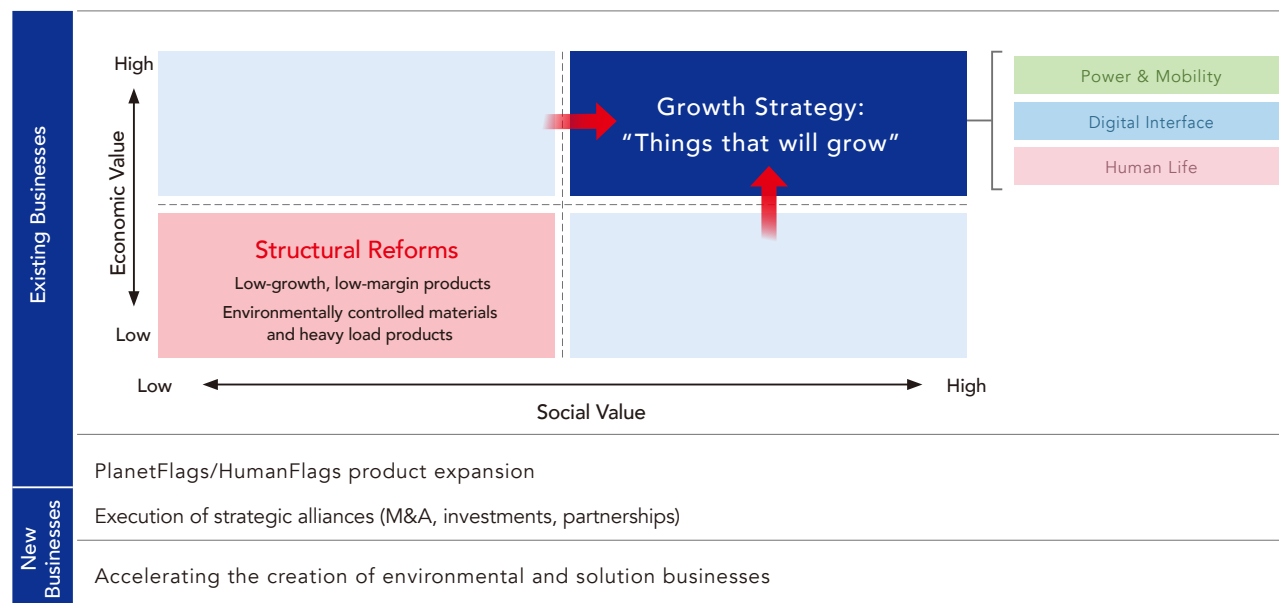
Existing Businesses

High

Economic Value

Low

Growth Strategy:
“Things that will grow”

Power & Mobility

Digital Interface

Human Life

Structural Reforms

Low-growth, low-margin products

Environmentally controlled materials and heavy load products

Low

High

Social Value

PlanetFlags/HumanFlags product expansion

New Businesses

Execution of strategic alliances (M&A, investments, partnerships)

Accelerating the creation of environmental and solution businesses